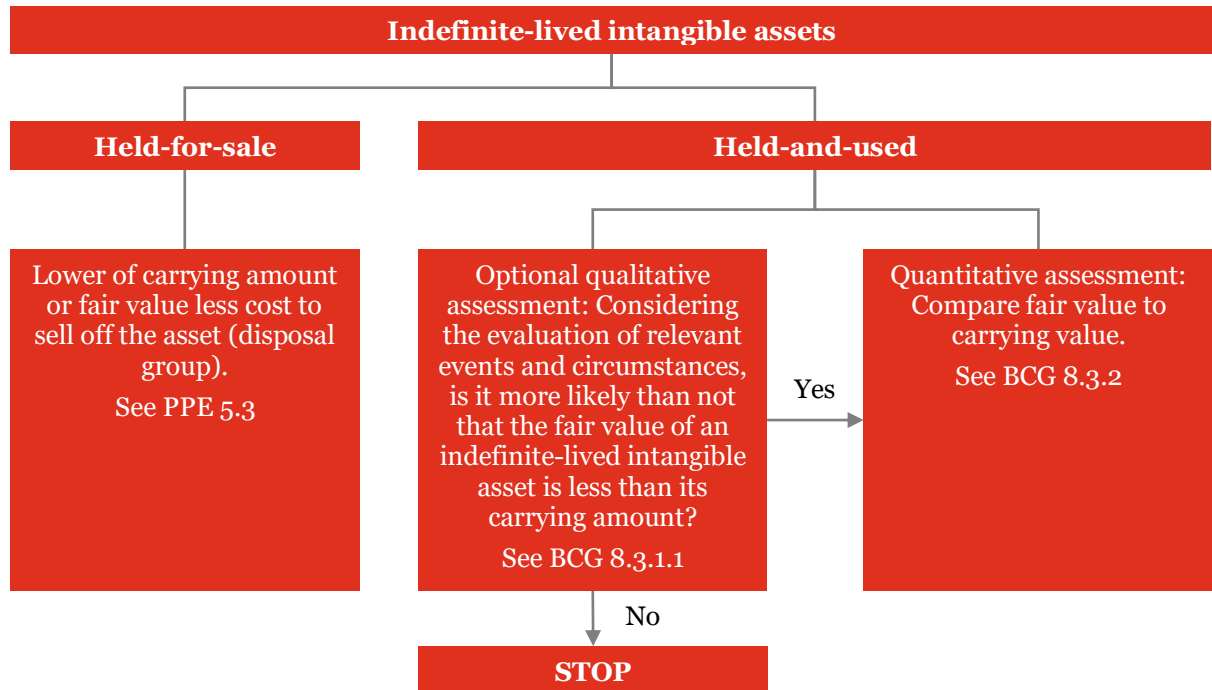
Indefinite-lived intangible assets

Held-for-sale

Held-and-used

Lower of carrying amount or fair value less cost to sell off the asset (disposal group).

See PPE 5.3

Optional qualitative assessment: Considering the evaluation of relevant events and circumstances, is it more likely than not that the fair value of an indefinite-lived intangible asset is less than its carrying amount?

See BCG 8.3.1.1

Yes

Quantitative assessment: Compare fair value to carrying value.

See BCG 8.3.2

No

STOP